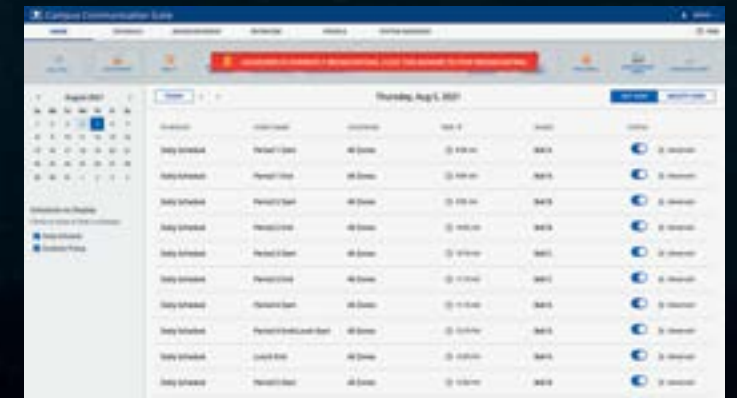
Campus Communication Suite

August 2021

Thursday, Aug 5, 2021

Daily Schedule | Period 1 Start | All Zones
Daily Schedule | Period 1 End | All Zones
Daily Schedule | Period 2 Start | All Zones
Daily Schedule | Period 2 End | All Zones
Daily Schedule | Period 3 Start | All Zones
Daily Schedule | Period 3 End | All Zones
Daily Schedule | Period 4 Start | All Zones
Daily Schedule | Period 4 End/Lunch Start | All Zones
Daily Schedule | Lunch End | All Zones
Daily Schedule | Period 5 Start | All Zones

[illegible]